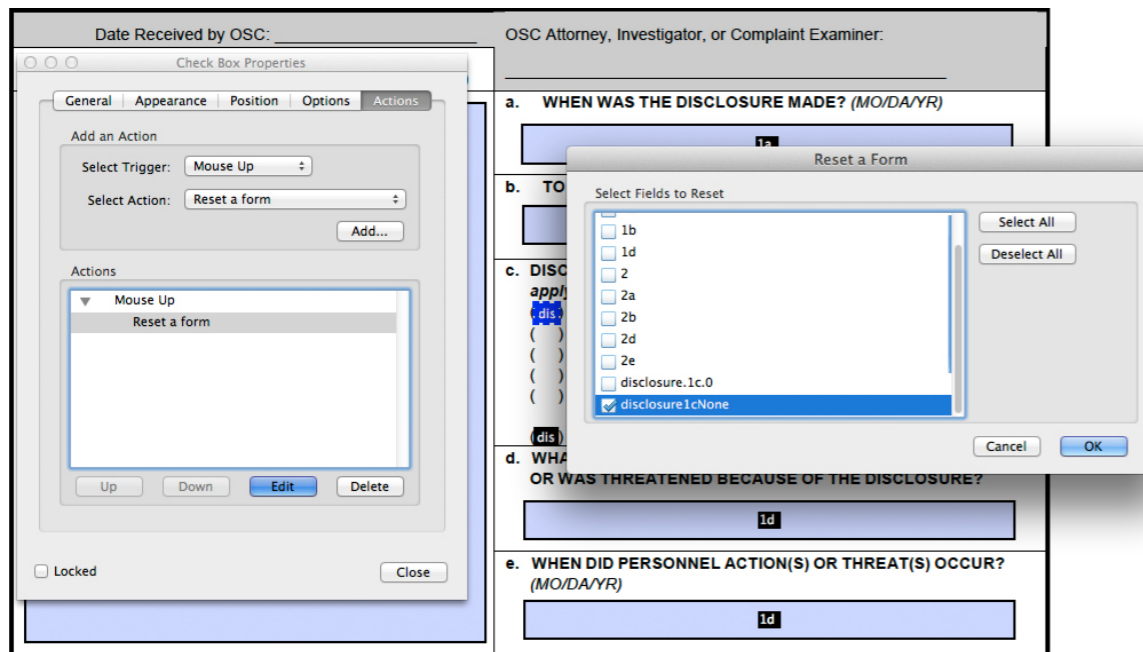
Date Received by OSC: ____________________

OSC Attorney, Investigator, or Complaint Examiner: ____________________

Check Box Properties

General | Appearance | Position | Options | Actions

Add an Action

Select Trigger: Mouse Up

Select Action: Reset a form

Add...

Actions

Mouse Up

Reset a form

Up | Down | Edit | Delete

Locked

Close

a. WHEN WAS THE DISCLOSURE MADE? (MO/DA/YR)

1a

b. TO

c. DISC

apply

dis

( )

( )

( )

( )

dis

d. WHA

OR WAS THREATENED BECAUSE OF THE DISCLOSURE?

1d

e. WHEN DID PERSONNEL ACTION(S) OR THREAT(S) OCCUR? (MO/DA/YR)

1d

Reset a Form

Select Fields to Reset

1b

1d

2

2a

2b

2d

2e

disclosure.1c.0

disclosure1cNone

Select All

Deselect All

Cancel

OK